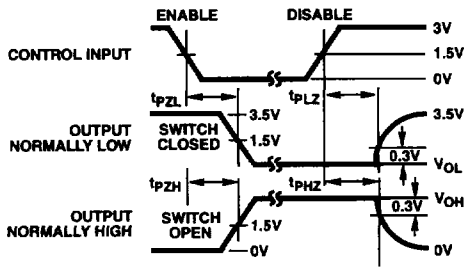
ENABLE

DISABLE

CONTROL INPUT

3V

1.5V

0V

$t_{PZL}$

$t_{PLZ}$

3.5V

OUTPUT NORMALLY LOW

SWITCH CLOSED

1.5V

3.5V

0.3V

$V_{OL}$

$t_{PZH}$

$t_{PHZ}$

0.3V

$V_{OH}$

OUTPUT NORMALLY HIGH

SWITCH OPEN

1.5V

0V

0V